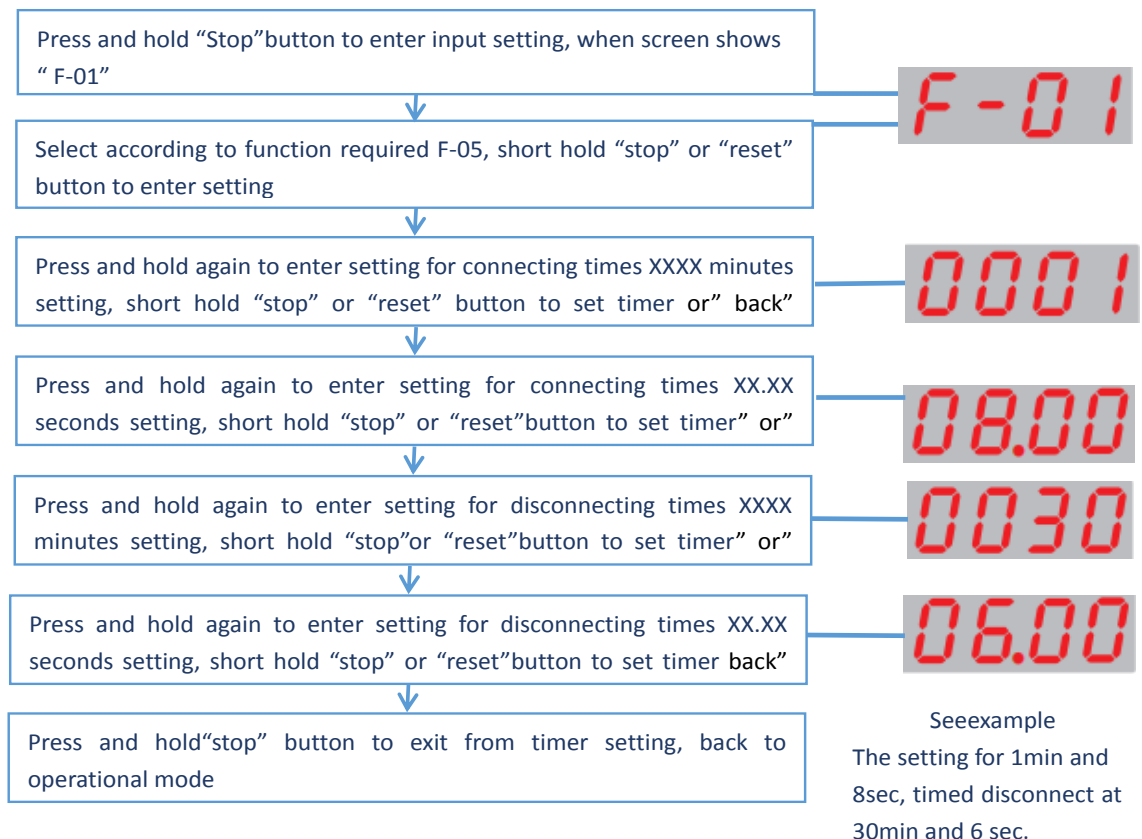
Press and hold “Stop”button to enter input setting, when screen shows “ F-01”

F-01

Select according to function required F-05, short hold “stop” or “reset” button to enter setting

Press and hold again to enter setting for connecting times XXXX minutes setting, short hold “stop” or “reset” button to set timer or” back”

0001

Press and hold again to enter setting for connecting times XX.XX seconds setting, short hold “stop” or “reset”button to set timer” or”

08.00

Press and hold again to enter setting for disconnecting times XXXX minutes setting, short hold “stop”or “reset”button to set timer” or”

0030

Press and hold again to enter setting for disconnecting times XX.XX seconds setting, short hold “stop” or “reset”button to set timer back”

06.00

Press and hold“stop” button to exit from timer setting, back to operational mode

Seeexample
The setting for 1min and 8sec, timed disconnect at 30min and 6 sec.